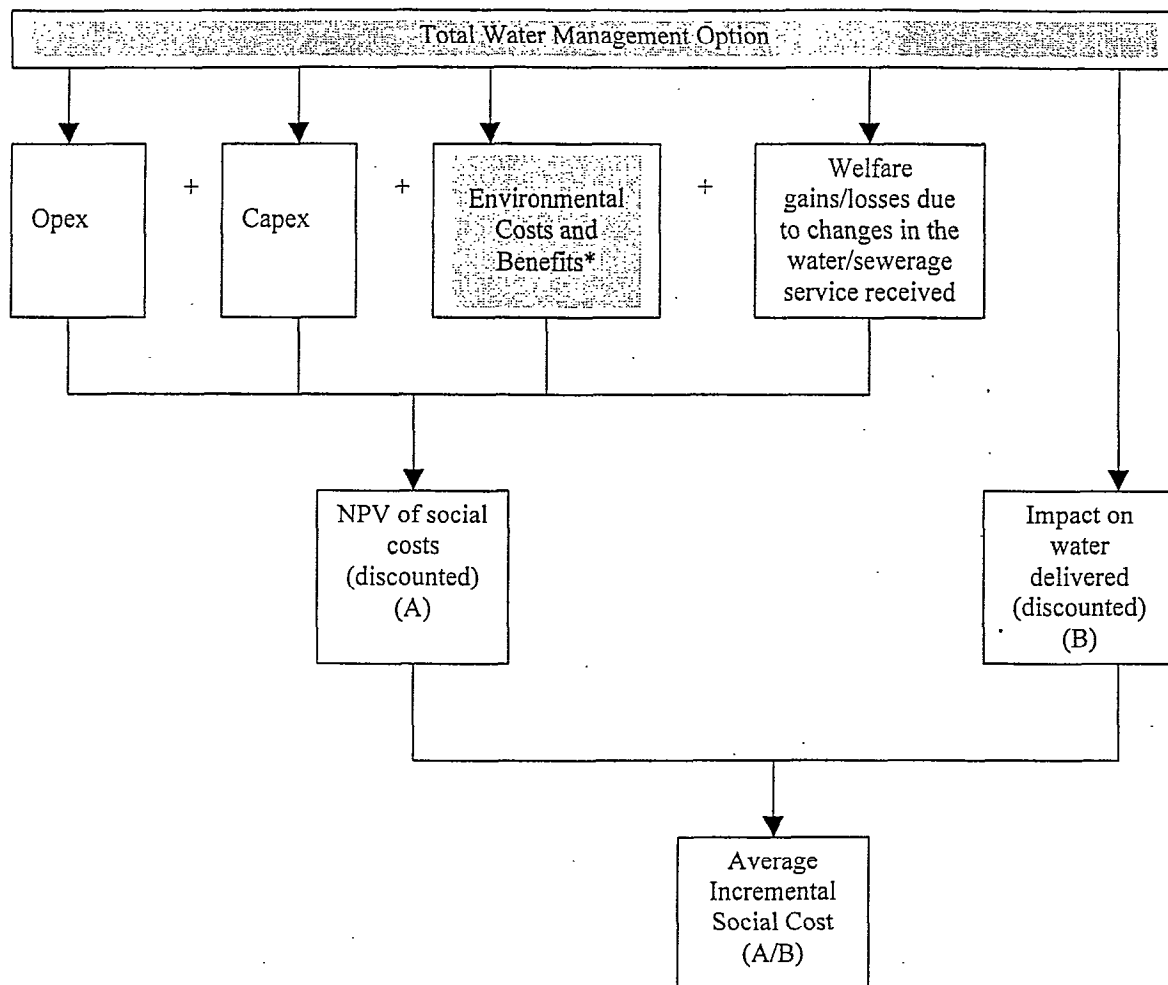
Total Water Management Option

Opex

+

Capex

+

Environmental Costs and Benefits*

+

Welfare gains/losses due to changes in the water/sewerage service received

NPV of social costs (discounted) (A)

Impact on water delivered (discounted) (B)

Average Incremental Social Cost (A/B)